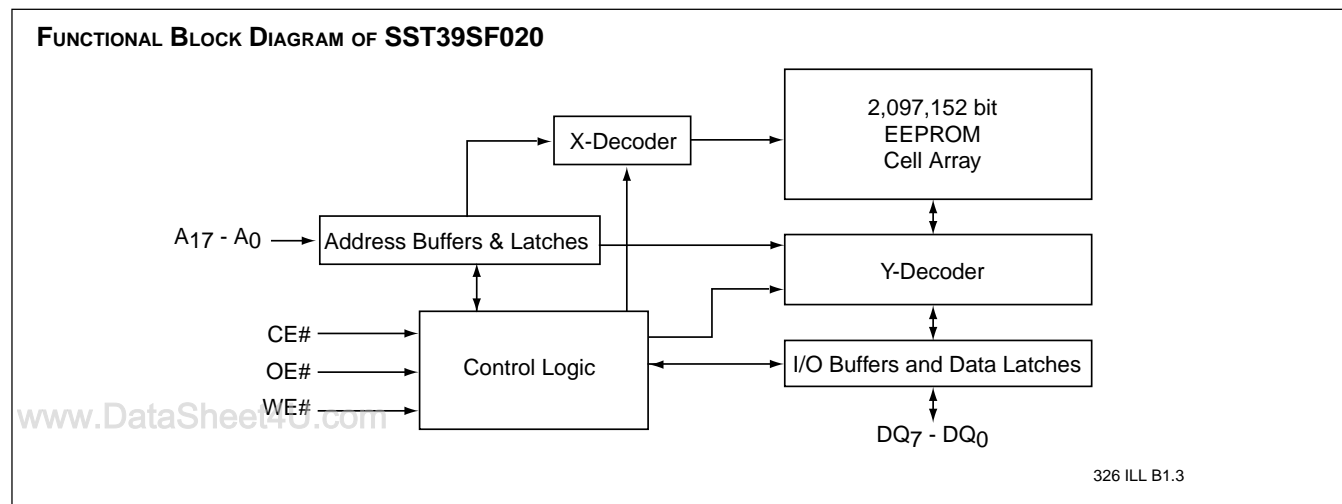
FUNCTIONAL BLOCK DIAGRAM OF SST39SF020

X-Decoder

2,097,152 bit
EEPROM
Cell Array

$A_{17}$ - $A_0$

Address Buffers & Latches

Y-Decoder

CE#

OE#

WE#

Control Logic

I/O Buffers and Data Latches

www.DataSheet4U.com

$DQ_7$ - $DQ_0$

326 ILL B1.3